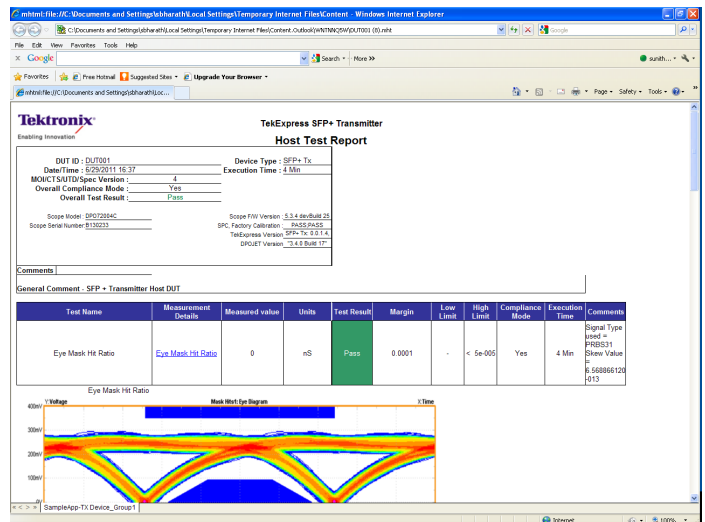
mhtml:file://C:\Documents and Settings\sbharath\Local Settings\Temporary Internet Files\Content - Windows Internet Explorer

C:\Documents and Settings\sbharath\Local Settings\Temporary Internet Files\Content.Outlook\WNTNNQ5W\DUT001 (8).mht

Google

File Edit View Favorites Tools Help

Google Search More >> sunith...

Favorites Free Hotmail Suggested Sites Upgrade Your Browser

mhtml:file://C:\Documents and Settings\sbharath\Loc...

Page Safety Tools

Tektronix
Enabling Innovation

TekExpress SFP+ Transmitter

Host Test Report

DUT ID : DUT001
Date/Time : 6/29/2011 16:37
MOI/CTS/UTD/Spec Version : 4
Overall Compliance Mode : Yes
Overall Test Result : Pass

Device Type : SFP+ Tx
Execution Time : 4 Min

Scope Model : DPO72004C
Scope Serial Number : B130233

Scope F/W Version : 5.3.4 devBuild 25
SPC, Factory Calibration : PASS,PASS
TekExpress Version : SFP+ Tx: 0.0.1.4,
DPOJET Version : "3.4.0 Build 17"

Comments

General Comment - SFP + Transmitter Host DUT

| Test Name | Measurement Details | Measured value | Units | Test Result | Margin | Low Limit | High Limit | Compliance Mode | Execution Time | Comments |
|---|---|---|---|---|---|---|---|---|---|---|
| Eye Mask Hit Ratio | Eye Mask Hit Ratio | 0 | nS | Pass | 0.0001 | - | < 5e-005 | Yes | 4 Min | Signal Type used = PRBS31 Skew Value = 6.568866120-013 |

Eye Mask Hit Ratio

Y:Voltage
Mask Hits1: Eye Diagram
X:Time
400mV
300mV
200mV
100mV

SampleApp-TX Device_Group1

Internet
100%